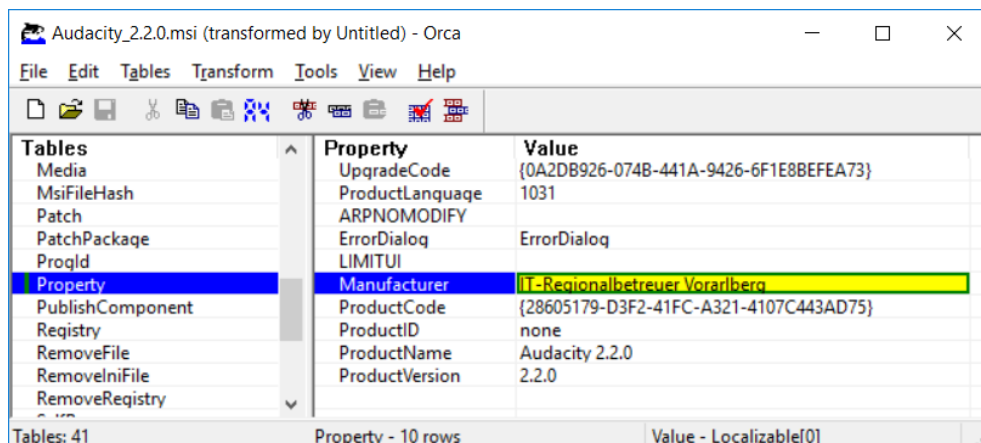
Audacity_2.2.0.msi (transformed by Untitled) - Orca

File Edit Tables Transform Tools View Help

| Tables |
|---|
| Media |
| MsiFileHash |
| Patch |
| PatchPackage |
| ProgId |
| Property |
| PublishComponent |
| Registry |
| RemoveFile |
| RemoveIniFile |
| RemoveRegistry |

| Property | Value |
|---|---|
| UpgradeCode | {0A2DB926-074B-441A-9426-6F1E8BEFEA73} |
| ProductLanguage | 1031 |
| ARPNOMODIFY | |
| ErrorDialog | ErrorDialog |
| LIMITUI | |
| Manufacturer | IT-Regionalbetreuer Vorarlberg |
| ProductCode | {28605179-D3F2-41FC-A321-4107C443AD75} |
| ProductID | none |
| ProductName | Audacity 2.2.0 |
| ProductVersion | 2.2.0 |

Tables: 41 Property - 10 rows Value - Localizable[0]